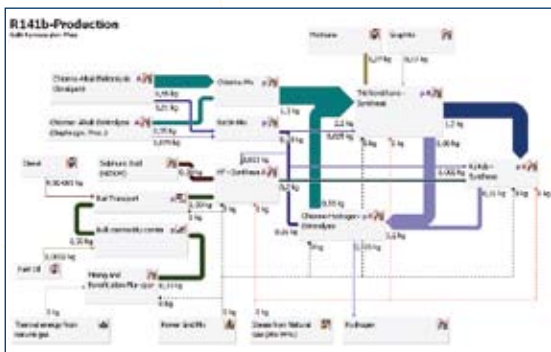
R141b-Production

Methane

Graphite

Chlorine-Alkali Elektrolyse (Diaphragm)

Chlorine-Alkali Elektrolyse (Diaphragm, Proc.)

Chlorine Mix

Soda Mix

Diesel

Sulphuric Acid (H2SO4)

HF - Synthese

Trichlorethane - Synthese

R141b - Synthese

Rail Transport

Bulk commodity carrier

Chlorine Hydrogen Elektrolyse

Fuel Oil

Mining and Beneficiation Fluorspar

Thermal energy from natural gas

Power Grid Mix

Steam from Natural Gas

Hydrogen

0,27 kg

0,95 kg

0,21 kg

0,79 kg

2,2 kg

1,2 kg

1,3 kg

0,03 kg

0,6 kg

0,5 kg

0,4 kg

0,22 kg

0,00 kg

0,00 kg

0,001 kg

0,2 kg

0,55 kg

1,0 kg

0,11 kg

0 kg